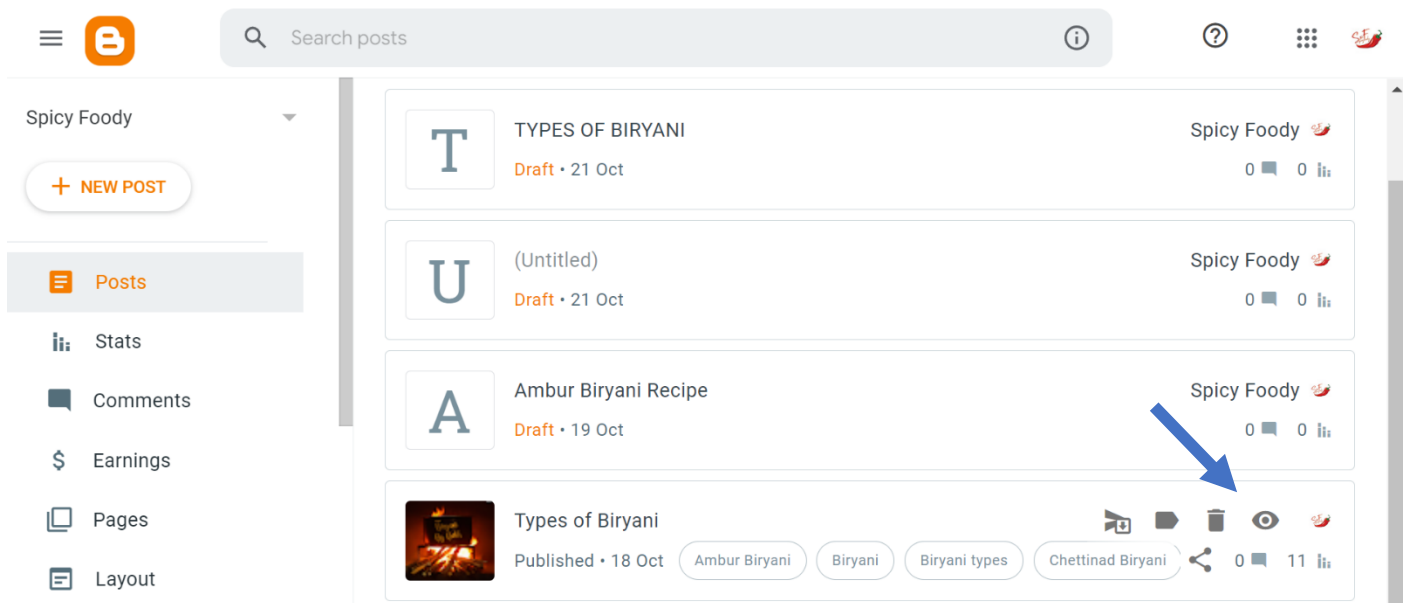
Search posts

Spicy Foody

+ NEW POST

Posts

Stats

Comments

Earnings

Pages

Layout

T
TYPES OF BIRYANI
Draft • 21 Oct
Spicy Foody
0 0

U
(Untitled)
Draft • 21 Oct
Spicy Foody
0 0

A
Ambur Biryani Recipe
Draft • 19 Oct
Spicy Foody
0 0

Types of Biryani
Published • 18 Oct
Ambur Biryani
Biryani
Biryani types
Chettinad Biryani
0 11